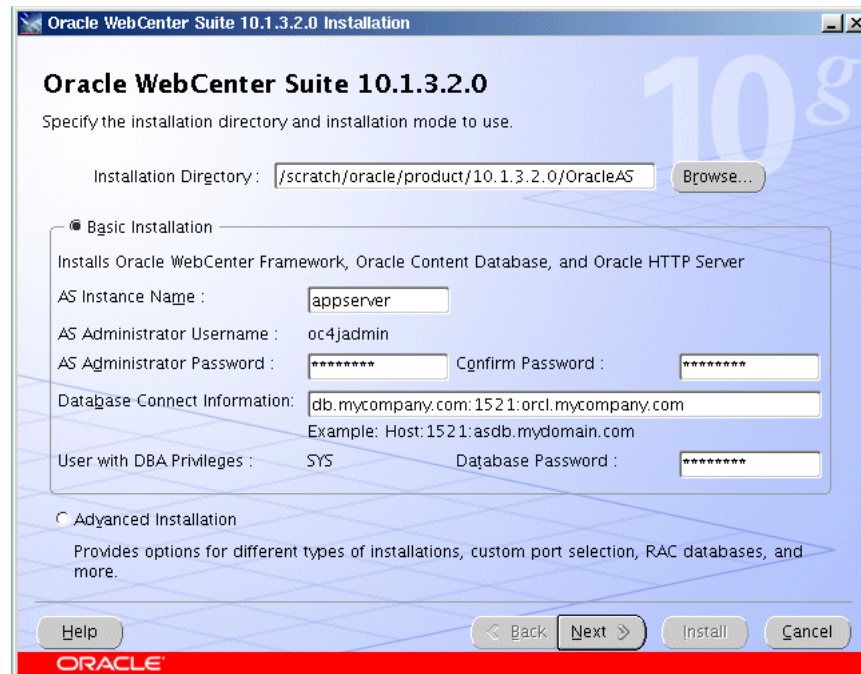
Oracle WebCenter Suite 10.1.3.2.0 Installation

10g

Oracle WebCenter Suite 10.1.3.2.0

Specify the installation directory and installation mode to use.

Installation Directory : /scratch/oracle/product/10.1.3.2.0/OracleAS Browse...

Basic Installation

Installs Oracle WebCenter Framework, Oracle Content Database, and Oracle HTTP Server

AS Instance Name : appserver

AS Administrator Username : oc4jadmin

AS Administrator Password : ******** Confirm Password : ********

Database Connect Information: db.mycompany.com:1521:orcl.mycompany.com

Example: Host:1521:asdb.mydomain.com

User with DBA Privileges : SYS Database Password : ********

Advanced Installation

Provides options for different types of installations, custom port selection, RAC databases, and more.

Help

< Back Next > Install Cancel

ORACLE